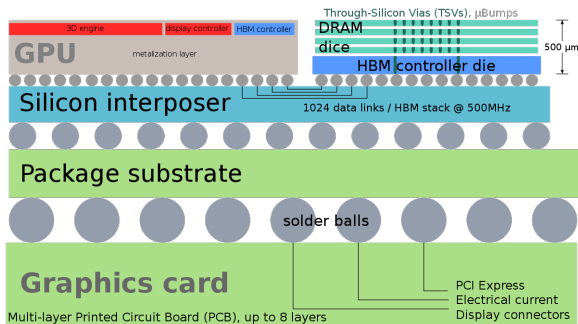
3D engine
display controller
HBM controller
GPU
metalization layer
Through-Silicon Vias (TSVs), µBumps
DRAM
dice
500 µm
HBM controller die
Silicon interposer
1024 data links / HBM stack @ 500MHz
Package substrate
solder balls
Graphics card
PCI Express
Electrical current
Display connectors
Multi-layer Printed Circuit Board (PCB), up to 8 layers